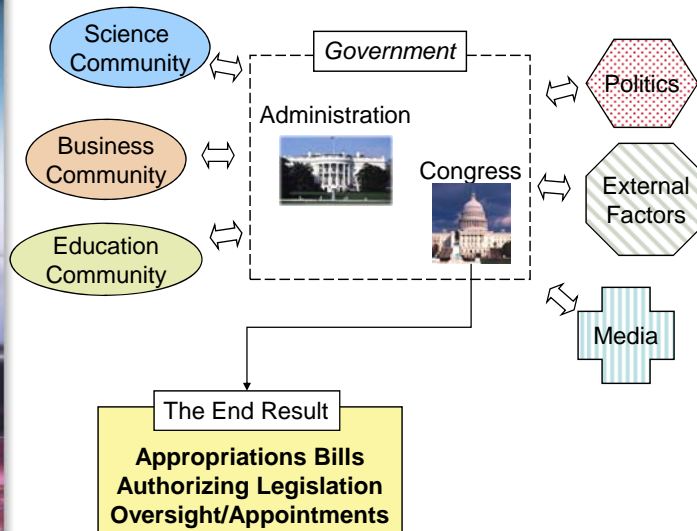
Science Community

Business Community

Education Community

Government

Administration

Congress

Politics

External Factors

Media

The End Result

**Appropriations Bills**
**Authorizing Legislation**
**Oversight/Appointments**